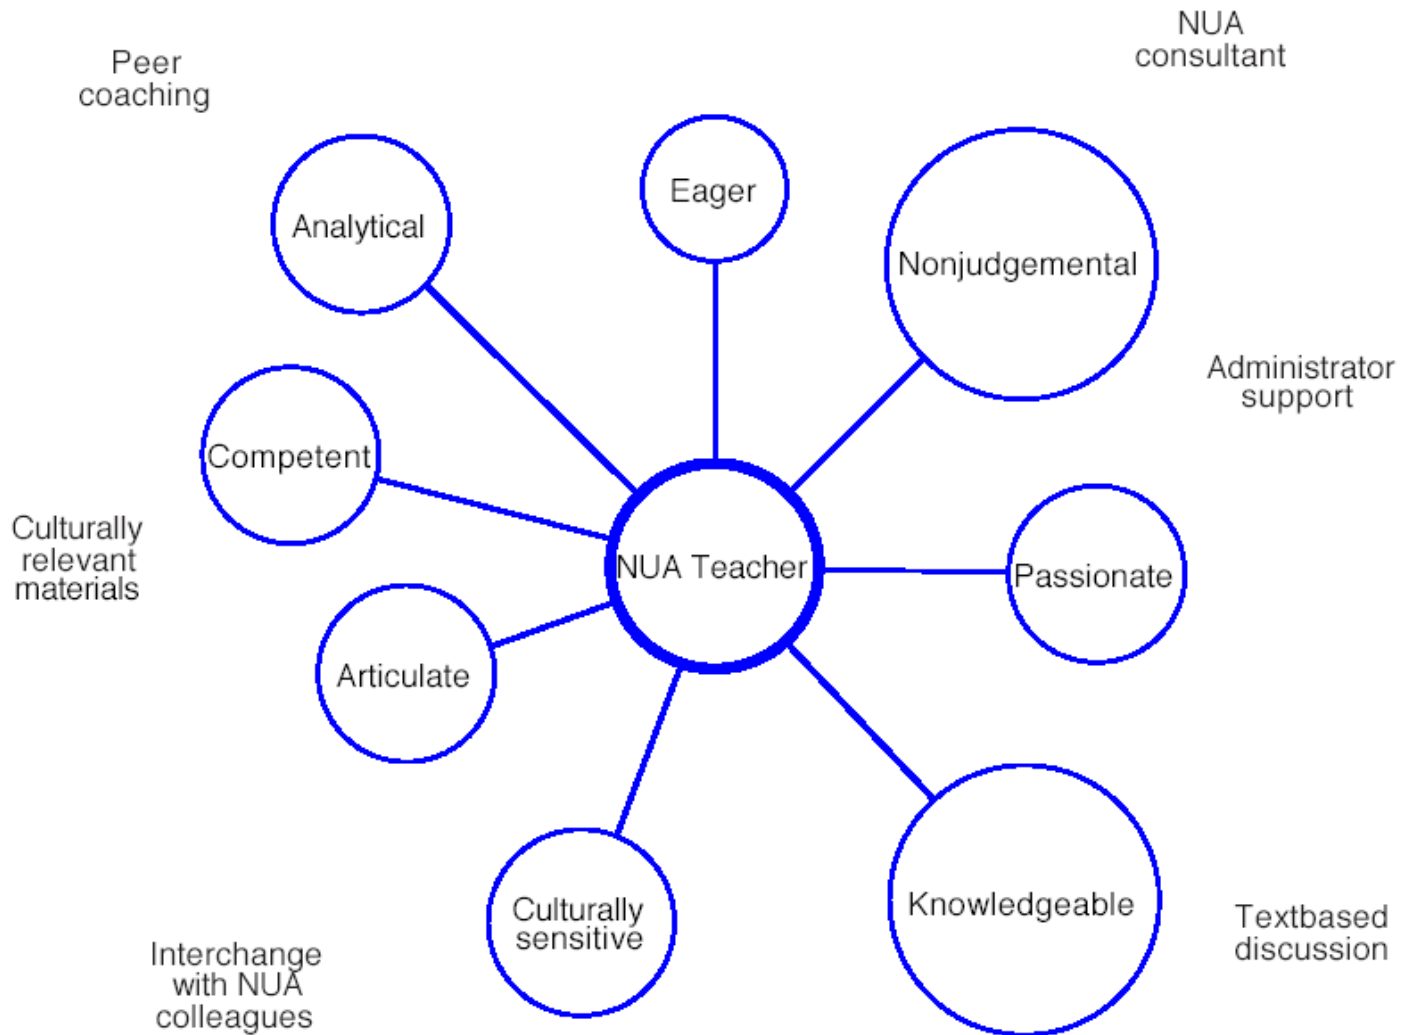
Peer coaching

NUA consultant

Eager

Analytical

Nonjudgemental

Administrator support

Competent

Culturally relevant materials

NUA Teacher

Passionate

Articulate

Culturally sensitive

Knowledgeable

Textbased discussion

Interchange with NUA colleagues